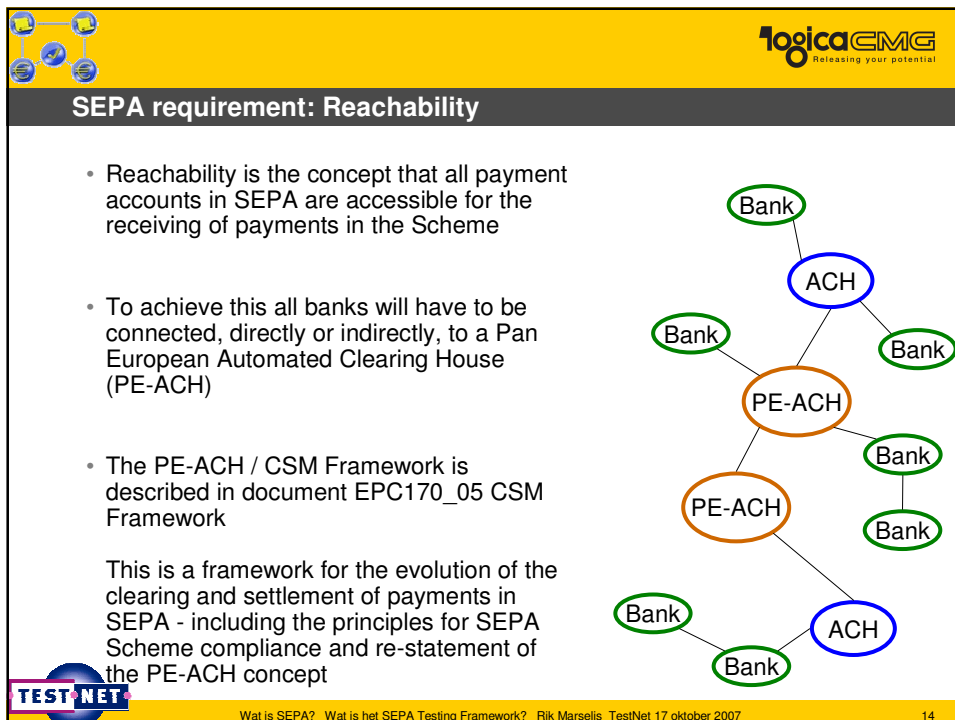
logicaCMG
Releasing your potential

SEPA requirement: Reachability

• Reachability is the concept that all payment accounts in SEPA are accessible for the receiving of payments in the Scheme

• To achieve this all banks will have to be connected, directly or indirectly, to a Pan European Automated Clearing House (PE-ACH)

• The PE-ACH / CSM Framework is described in document EPC170_05 CSM Framework

This is a framework for the evolution of the clearing and settlement of payments in SEPA - including the principles for SEPA Scheme compliance and re-statement of the PE-ACH concept

Bank
ACH
Bank
Bank
PE-ACH
Bank
PE-ACH
Bank
Bank
ACH
Bank

TEST NET

Wat is SEPA? Wat is het SEPA Testing Framework? Rik Marselis TestNet 17 oktober 2007

14